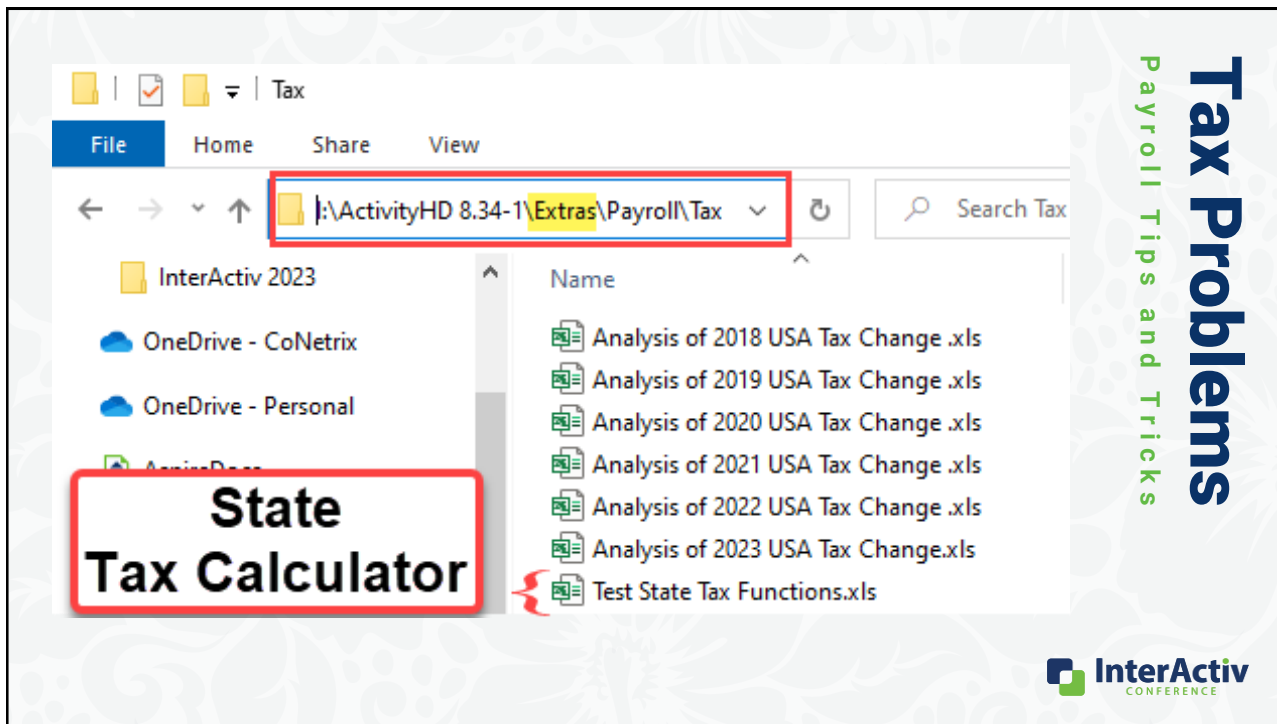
Tax

File Home Share View

:\ActivityHD 8.34-1\Extras\Payroll\Tax

Search Tax

InterActiv 2023

OneDrive - CoNetrix

OneDrive - Personal

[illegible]

Name

Analysis of 2018 USA Tax Change .xls

Analysis of 2019 USA Tax Change .xls

Analysis of 2020 USA Tax Change .xls

Analysis of 2021 USA Tax Change .xls

Analysis of 2022 USA Tax Change .xls

Analysis of 2023 USA Tax Change.xls

Test State Tax Functions.xls

State
Tax Calculator

Tax Problems

Payroll Tips and Tricks

InterActiv
CONFERENCE